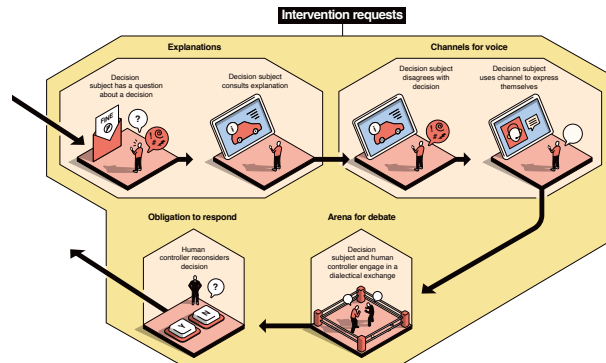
Intervention requests

Explanations

Decision subject has a question about a decision

FINE

Decision subject consults explanation

Channels for voice

Decision subject disagrees with decision

Decision subject uses channel to express themselves

Obligation to respond

Human controller reconsiders decision

Arena for debate

Decision subject and human controller engage in a dialectical exchange